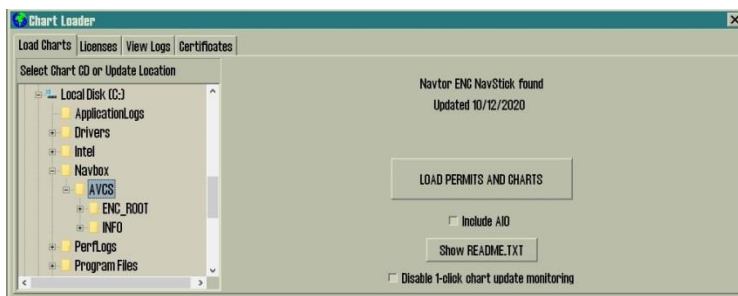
Chart Loader

Load Charts | Licenses | View Logs | Certificates

Select Chart CD or Update Location

Local Disk (C:)
ApplicationLogs
Drivers
Intel
Navbox
AVCS
ENC_ROOT
INFO
PerfLogs
Program Files

Navtor ENC NavStick found
Updated 10/12/2020

LOAD PERMITS AND CHARTS

Include AIO

Show README.TXT

Disable 1-click chart update monitoring